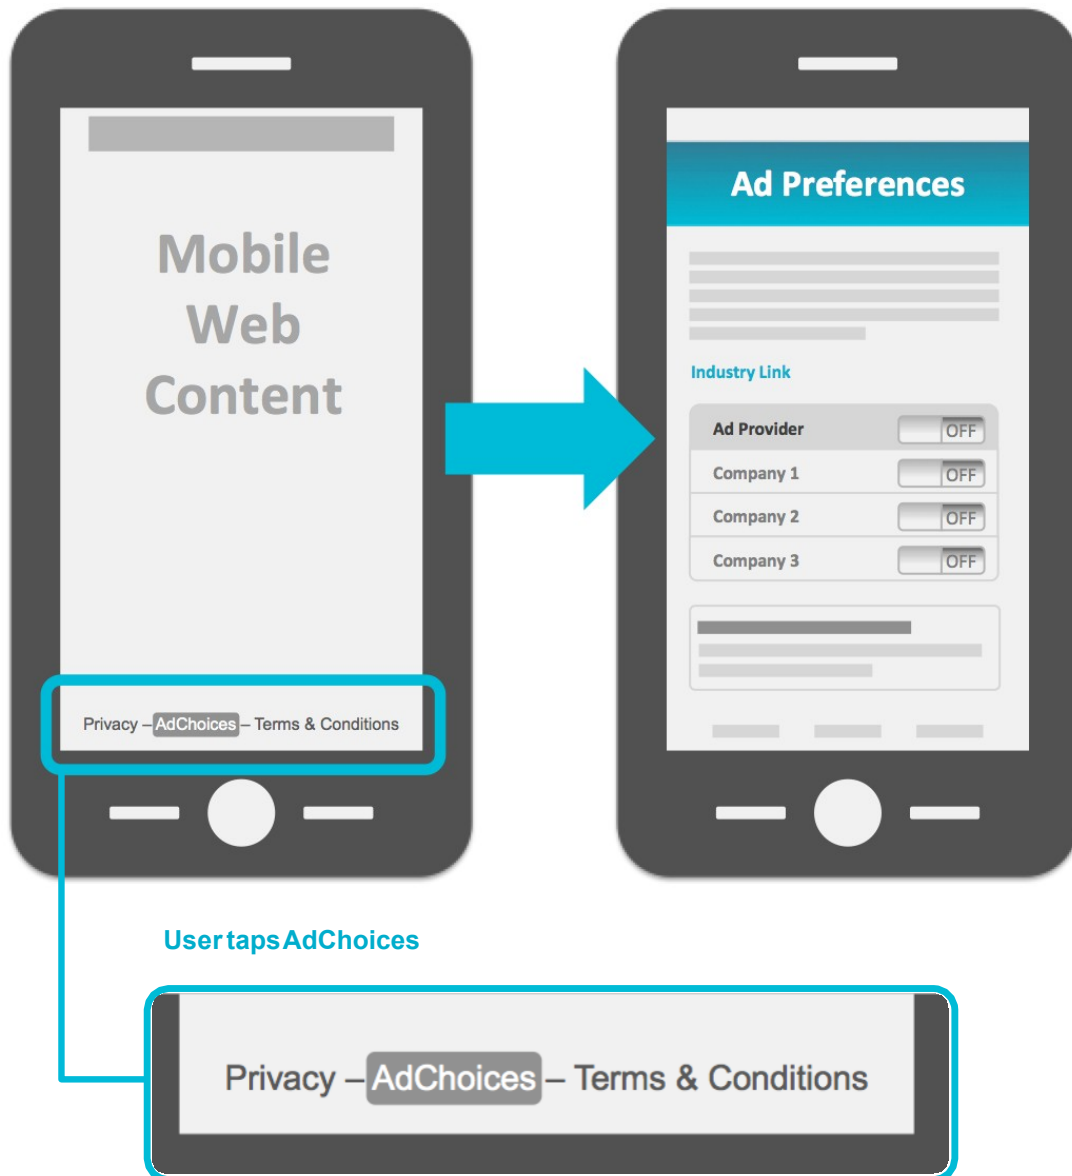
Mobile Web Content

Privacy – AdChoices – Terms & Conditions

Ad Preferences

Industry Link

| Ad Provider | OFF |
|---|---|
| Company 1 | OFF |
| Company 2 | OFF |
| Company 3 | OFF |

User taps AdChoices

Privacy – AdChoices – Terms & Conditions